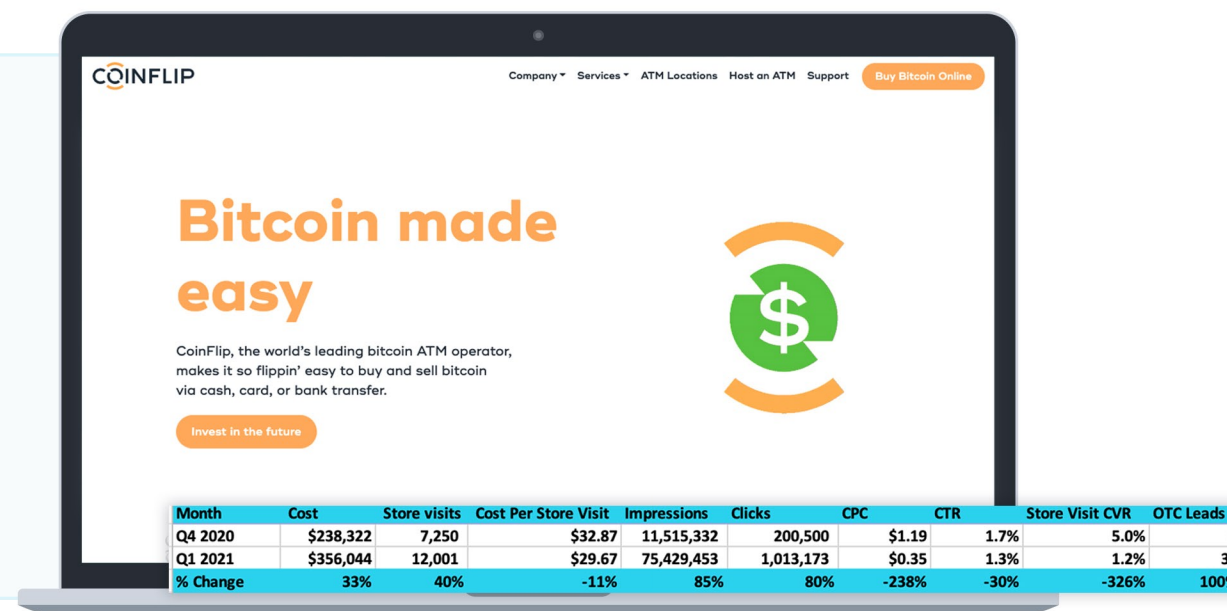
COINFLIP

Company ▾ Services ▾ ATM Locations Host an ATM Support Buy Bitcoin Online

Bitcoin made easy

CoinFlip, the world's leading bitcoin ATM operator, makes it so flippin' easy to buy and sell bitcoin via cash, card, or bank transfer.

Invest in the future

| Month | Cost | Store visits | Cost Per Store Visit | Impressions | Clicks | CPC | CTR | Store Visit CVR | OTC Leads |
|---|---|---|---|---|---|---|---|---|---|
| Q4 2020 | $238,322 | 7,250 | $32.87 | 11,515,332 | 200,500 | $1.19 | 1.7% | 5.0% | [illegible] |
| Q1 2021 | $356,044 | 12,001 | $29.67 | 75,429,453 | 1,013,173 | $0.35 | 1.3% | 1.2% | 3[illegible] |
| % Change | 33% | 40% | -11% | 85% | 80% | -238% | -30% | -326% | 100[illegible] |